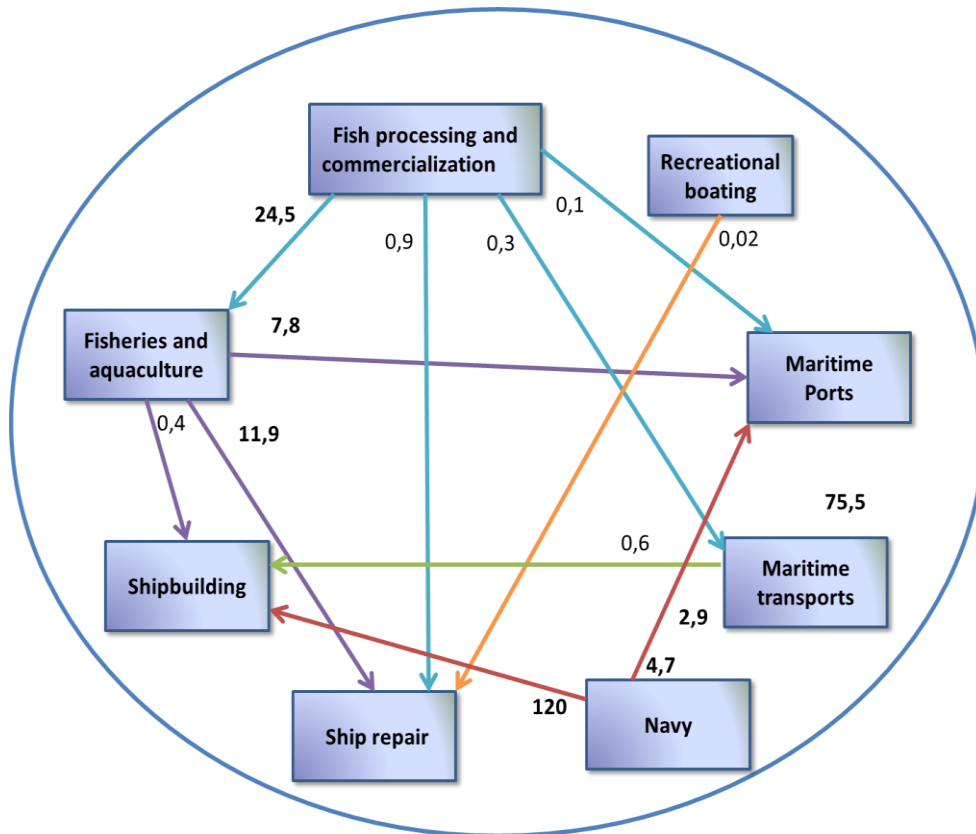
Fish processing and commercialization

Recreational boating

24,5

0,9

0,3

0,1

0,02

Fisheries and aquaculture

7,8

Maritime Ports

0,4

11,9

75,5

0,6

Shipbuilding

Maritime transports

2,9

4,7

120

Ship repair

Navy